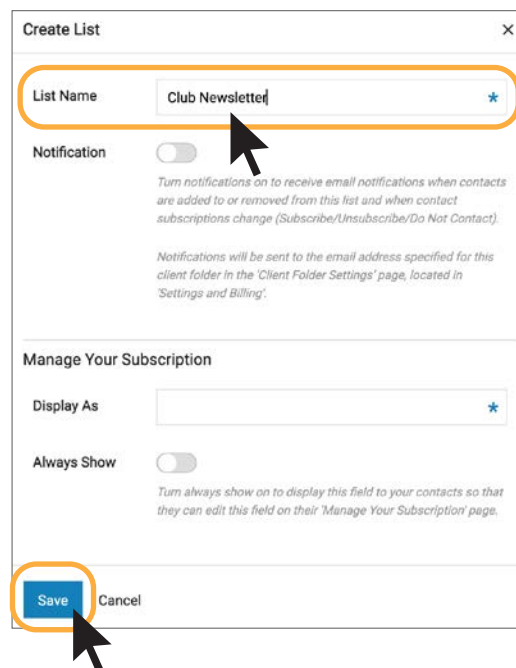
Create List ×

List Name Club Newsletter *

Notification

Turn notifications on to receive email notifications when contacts are added to or removed from this list and when contact subscriptions change (Subscribe/Unsubscribe/Do Not Contact).

Notifications will be sent to the email address specified for this client folder in the 'Client Folder Settings' page, located in 'Settings and Billing'.

Manage Your Subscription

Display As *

Always Show

Turn always show on to display this field to your contacts so that they can edit this field on their 'Manage Your Subscription' page.

Save Cancel